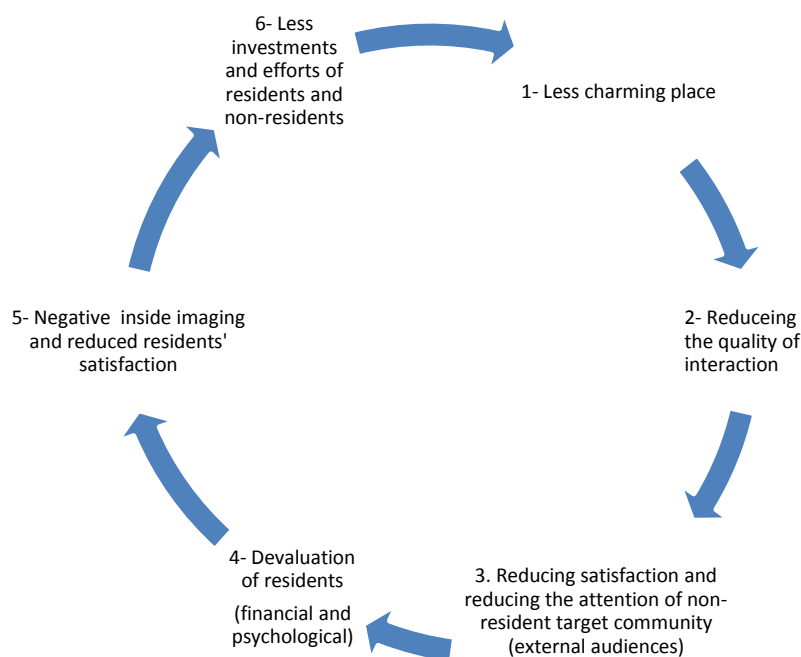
6- Less investments and efforts of residents and non-residents

1- Less charming place

2- Reduceing the quality of interaction

3. Reducing satisfaction and reducing the attention of non-resident target community (external audiences)

4- Devaluation of residents

(financial and psychological)

5- Negative inside imaging and reduced residents' satisfaction